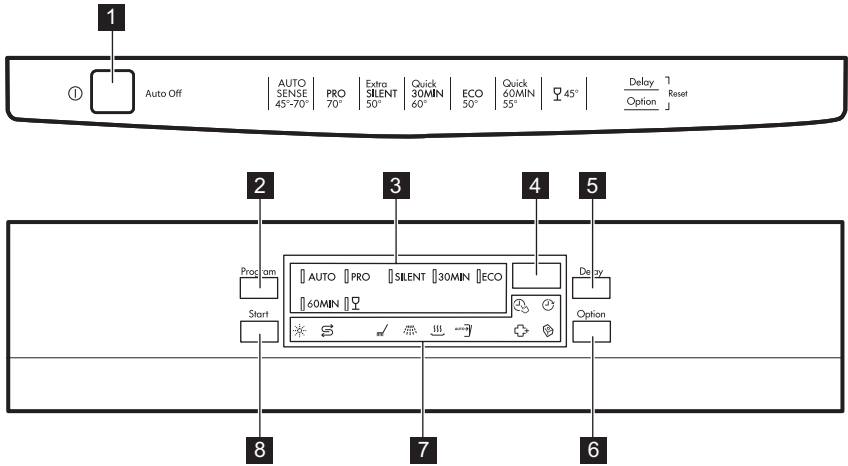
1

Auto Off

AUTO SENSE 45°-70°

PRO 70°

Extra SILENT 50°

Quick 30MIN 60°

ECO 50°

Quick 60MIN 55°

45°

Delay

Option

Reset

2

3

4

5

Program

AUTO PRO SILENT 30MIN ECO

60MIN

Delay

Start

Option

8

7

6